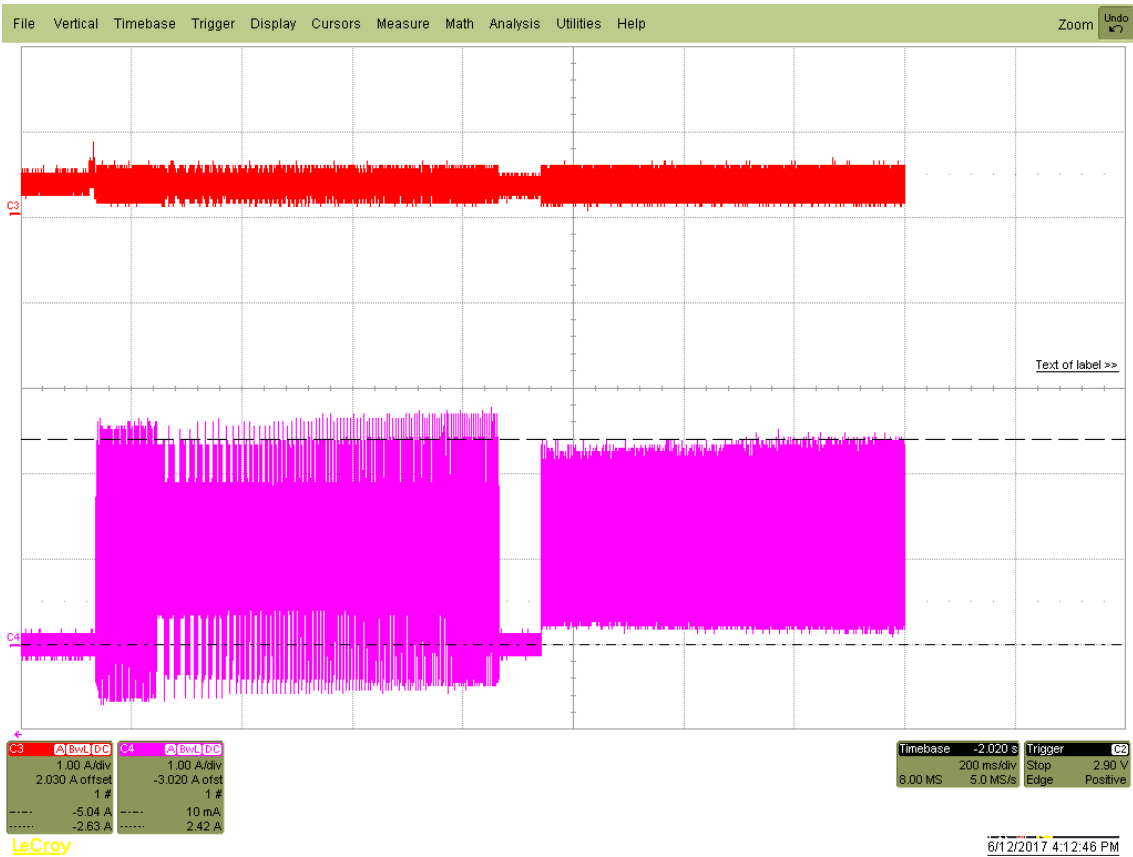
File Vertical Timebase Trigger Display Cursors Measure Math Analysis Utilities Help

Zoom Undo

C3

Text of label >>

C4

C3 A BwL DC
1.00 A/div
2.030 A offset
1 #
-5.04 A
-2.63 A

C4 A BwL DC
1.00 A/div
-3.020 A ofst
1 #
10 mA
2.42 A

Timebase -2.020 s
200 ms/div
8.00 MS 5.0 MS/s

Trigger C2
Stop 2.90 V
Edge Positive

LeCroy

6/12/2017 4:12:46 PM